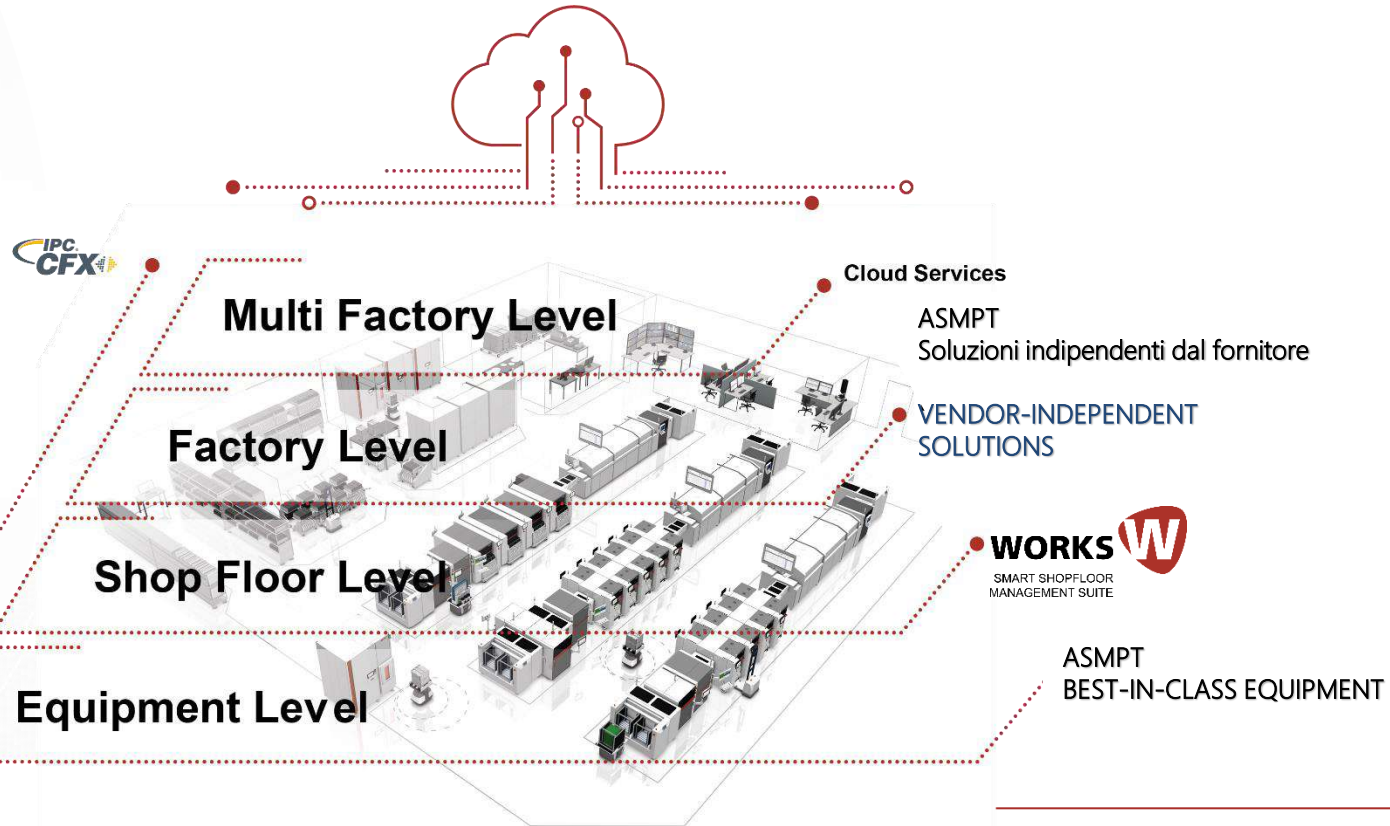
IPC CFX

Cloud Services

Multi Factory Level

ASMPT
Soluzioni indipendenti dal fornitore

Factory Level

VENDOR-INDEPENDENT SOLUTIONS

WORKS W
SMART SHOPFLOOR MANAGEMENT SUITE

Shop Floor Level

ASMPT
BEST-IN-CLASS EQUIPMENT

Equipment Level